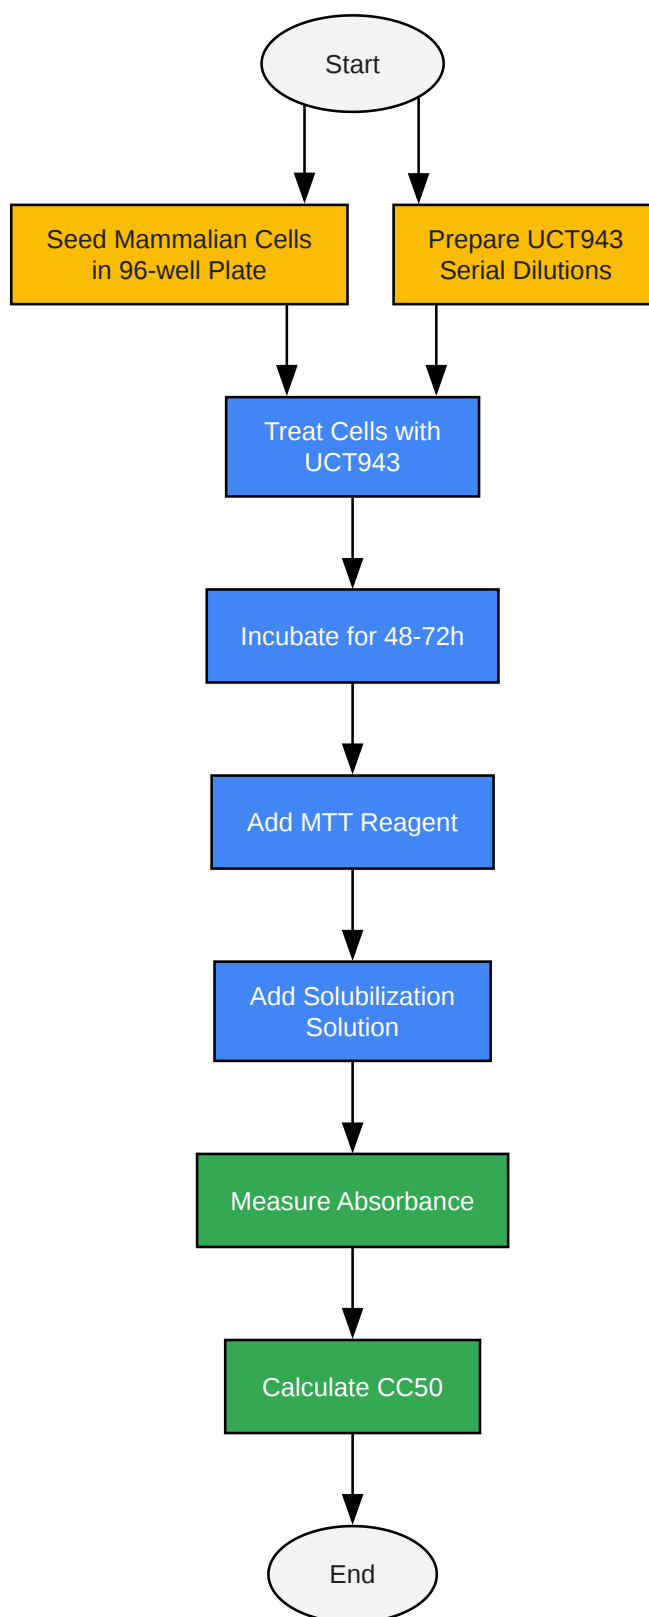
Start

Seed Mammalian Cells in 96-well Plate

Prepare UCT943 Serial Dilutions

Treat Cells with UCT943

Incubate for 48-72h

Add MTT Reagent

Add Solubilization Solution

Measure Absorbance

Calculate CC50

End